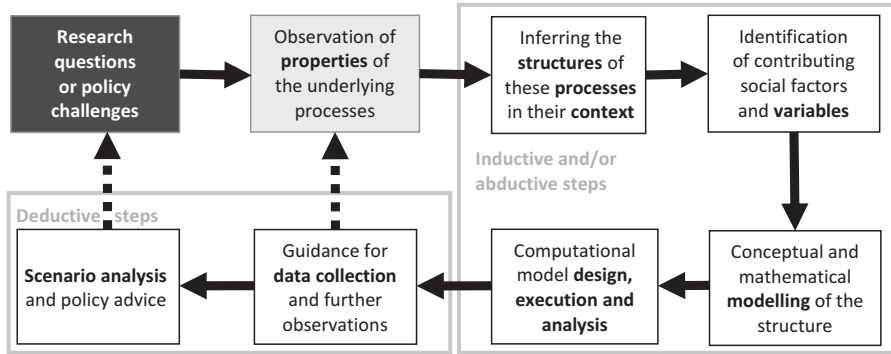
Research questions or policy challenges

Observation of properties of the underlying processes

Inferring the structures of these processes in their context

Identification of contributing social factors and variables

Inductive and/or abductive steps

Deductive steps

Scenario analysis and policy advice

Guidance for data collection and further observations

Computational model design, execution and analysis

Conceptual and mathematical modelling of the structure